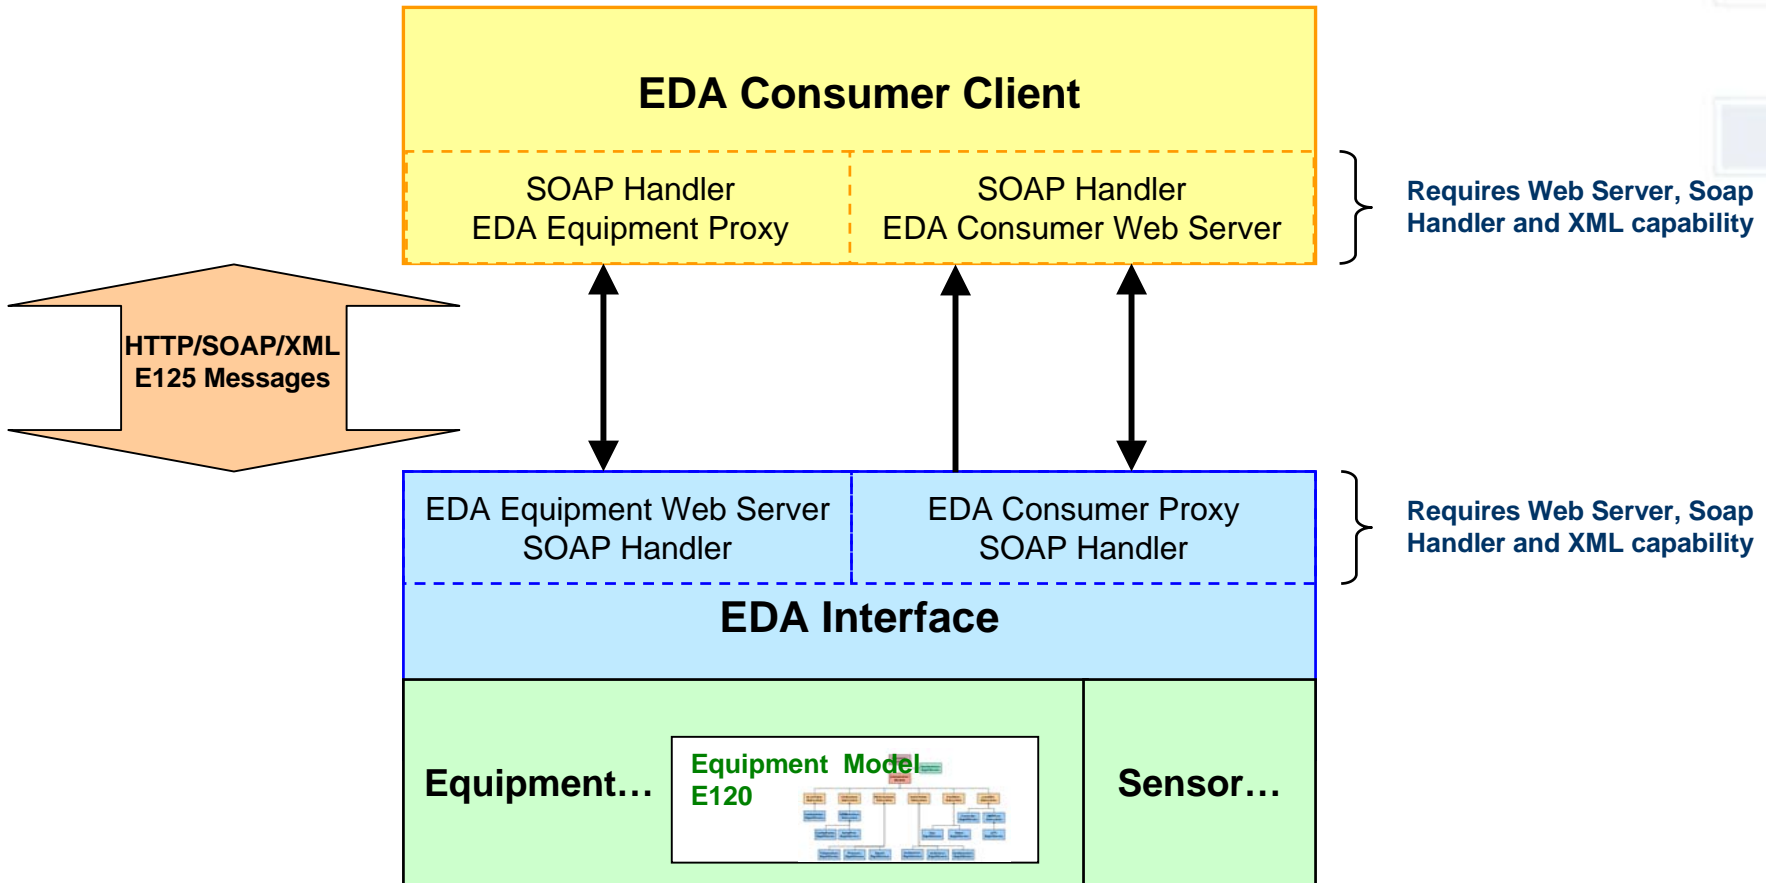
EDA Consumer Client

SOAP Handler
EDA Equipment Proxy

SOAP Handler
EDA Consumer Web Server

Requires Web Server, Soap Handler and XML capability

HTTP/SOAP/XML
E125 Messages

EDA Equipment Web Server
SOAP Handler

EDA Consumer Proxy
SOAP Handler

Requires Web Server, Soap Handler and XML capability

EDA Interface

Equipment…

Equipment Model
E120

Sensor…